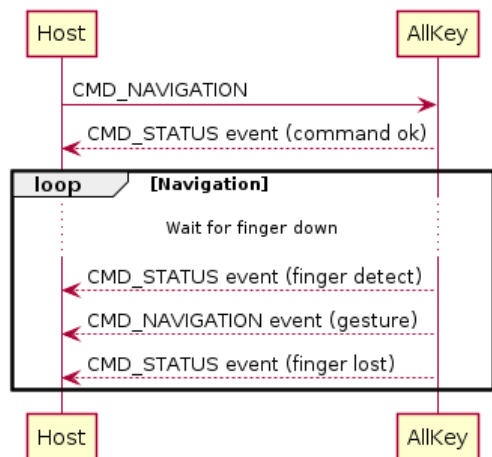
Host

AllKey

CMD_NAVIGATION

CMD_STATUS event (command ok)

loop [Navigation]

Wait for finger down

CMD_STATUS event (finger detect)

CMD_NAVIGATION event (gesture)

CMD_STATUS event (finger lost)

Host

AllKey